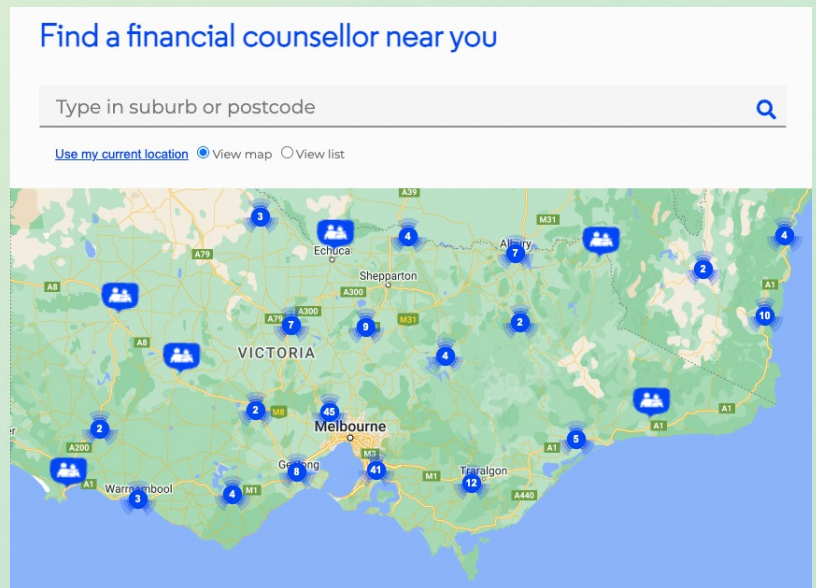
Find a financial counsellor near you

Type in suburb or postcode

Use my current location View map View list

A39
3
Echuca
4
M31
Albury
7
4
A79
Shepparton
2
A8
A300
A79
A300
7
9
M31
2
10
A8
VICTORIA
4
2
M8
45
2
Melbourne
5
A1
A200
M3
Geelong
8
41
Traralgon
A1
A1
M1
12
Warrnambool
A440
3
4
M1